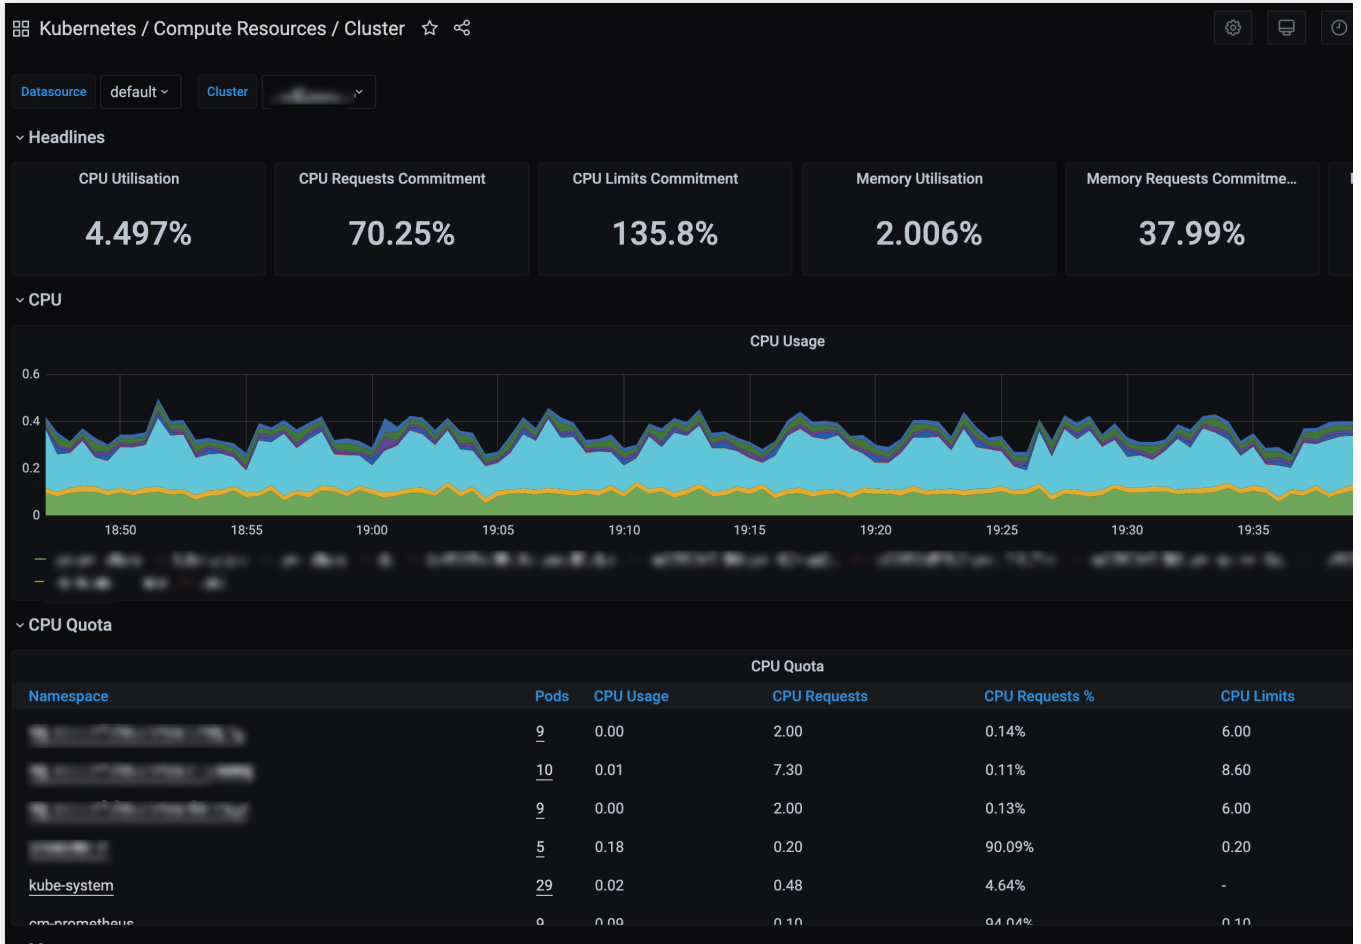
Kubernetes / Compute Resources / Cluster

Datasource default Cluster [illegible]

Headlines

CPU Utilisation
4.497%

CPU Requests Commitment
70.25%

CPU Limits Commitment
135.8%

Memory Utilisation
2.006%

Memory Requests Commitme...
37.99%

CPU

CPU Usage

0.6
0.4
0.2
0

18:50 18:55 19:00 19:05 19:10 19:15 19:20 19:25 19:30 19:35

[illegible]

CPU Quota

CPU Quota

| Namespace | Pods | CPU Usage | CPU Requests | CPU Requests % | CPU Limits |
|---|---|---|---|---|---|
| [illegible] | 9 | 0.00 | 2.00 | 0.14% | 6.00 |
| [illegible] | 10 | 0.01 | 7.30 | 0.11% | 8.60 |
| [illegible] | 9 | 0.00 | 2.00 | 0.13% | 6.00 |
| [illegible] | 5 | 0.18 | 0.20 | 90.09% | 0.20 |
| kube-system | 29 | 0.02 | 0.48 | 4.64% | - |
| cm-prometheus | 9 | 0.09 | 0.10 | 94.04% | 0.10 |